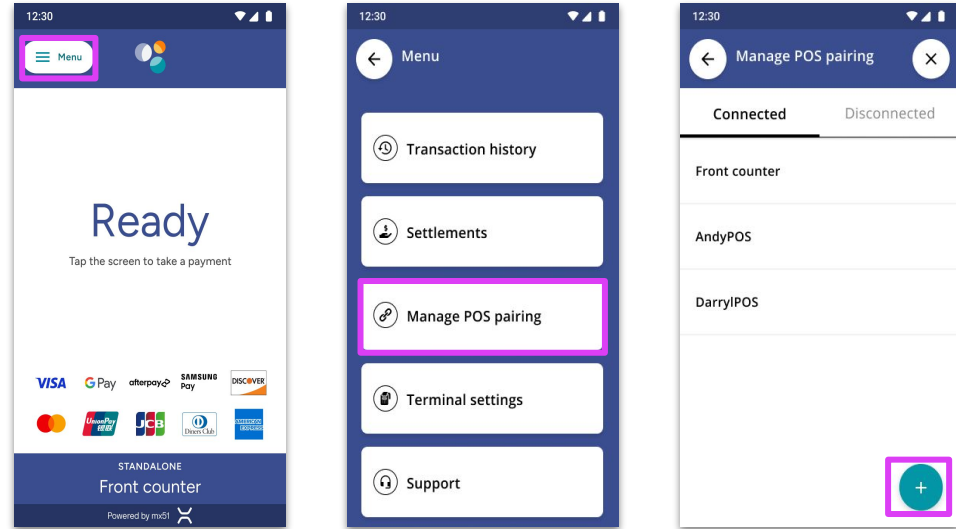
12:30

Menu

Ready

Tap the screen to take a payment

VISA G Pay afterpay SAMSUNG Pay DISCOVER

UnionPay JCB Diners Club AMERICAN EXPRESS

STANDALONE

Front counter

Powered by mx51

12:30

Menu

Transaction history

Settlements

Manage POS pairing

Terminal settings

Support

12:30

Manage POS pairing

Connected

Disconnected

Front counter

AndyPOS

DarrylPOS

+